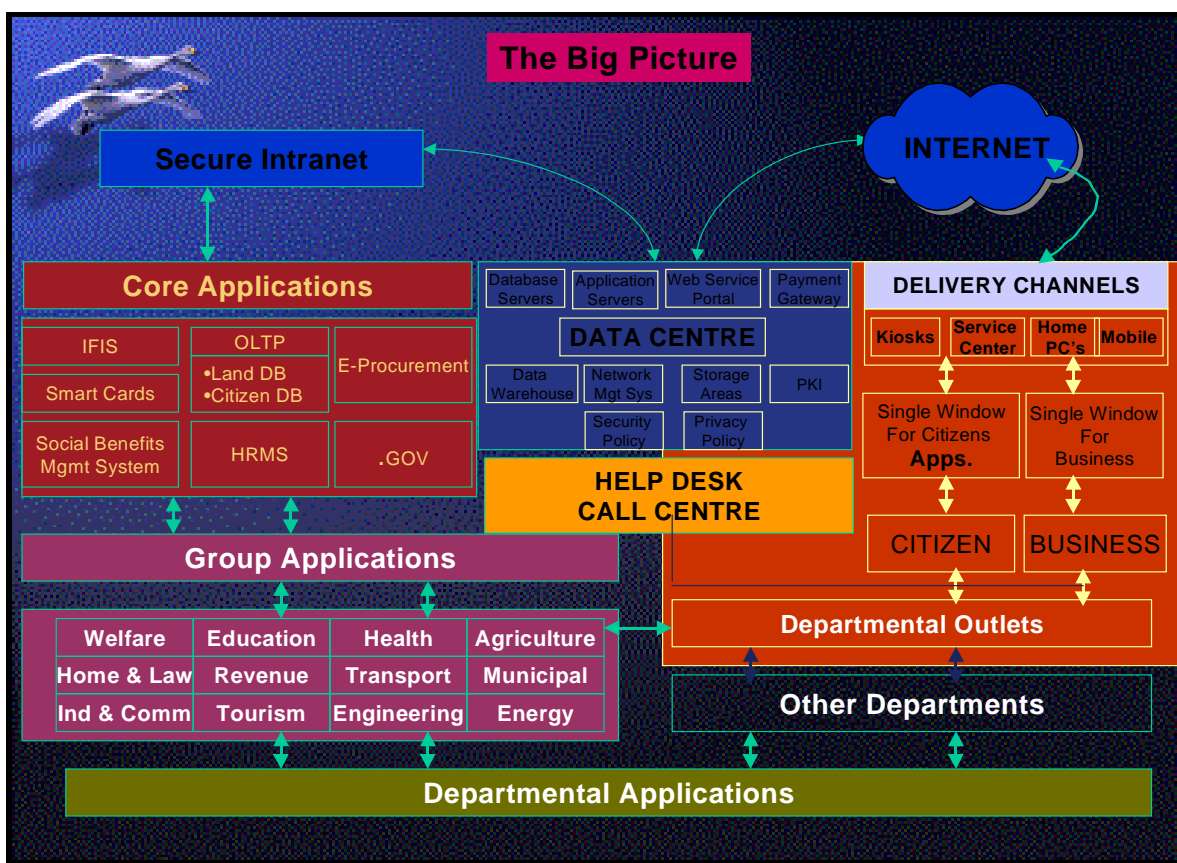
The Big Picture

Secure Intranet

INTERNET

Core Applications

IFIS

OLTP
•Land DB
•Citizen DB

E-Procurement

Smart Cards

Social Benefits Mgmt System

HRMS

.GOV

Database Servers

Application Servers

Web Service Portal

Payment Gateway

DATA CENTRE

Data Warehouse

Network Mgt Sys

Storage Areas

PKI

Security Policy

Privacy Policy

HELP DESK
CALL CENTRE

DELIVERY CHANNELS

Kiosks

Service Center

Home PC's

Mobile

Single Window For Citizens Apps.

Single Window For Business

CITIZEN

BUSINESS

Group Applications

| Welfare | Education | Health | Agriculture |
|---|---|---|---|
| Home & Law | Revenue | Transport | Municipal |
| Ind & Comm | Tourism | Engineering | Energy |

Departmental Outlets

Other Departments

Departmental Applications